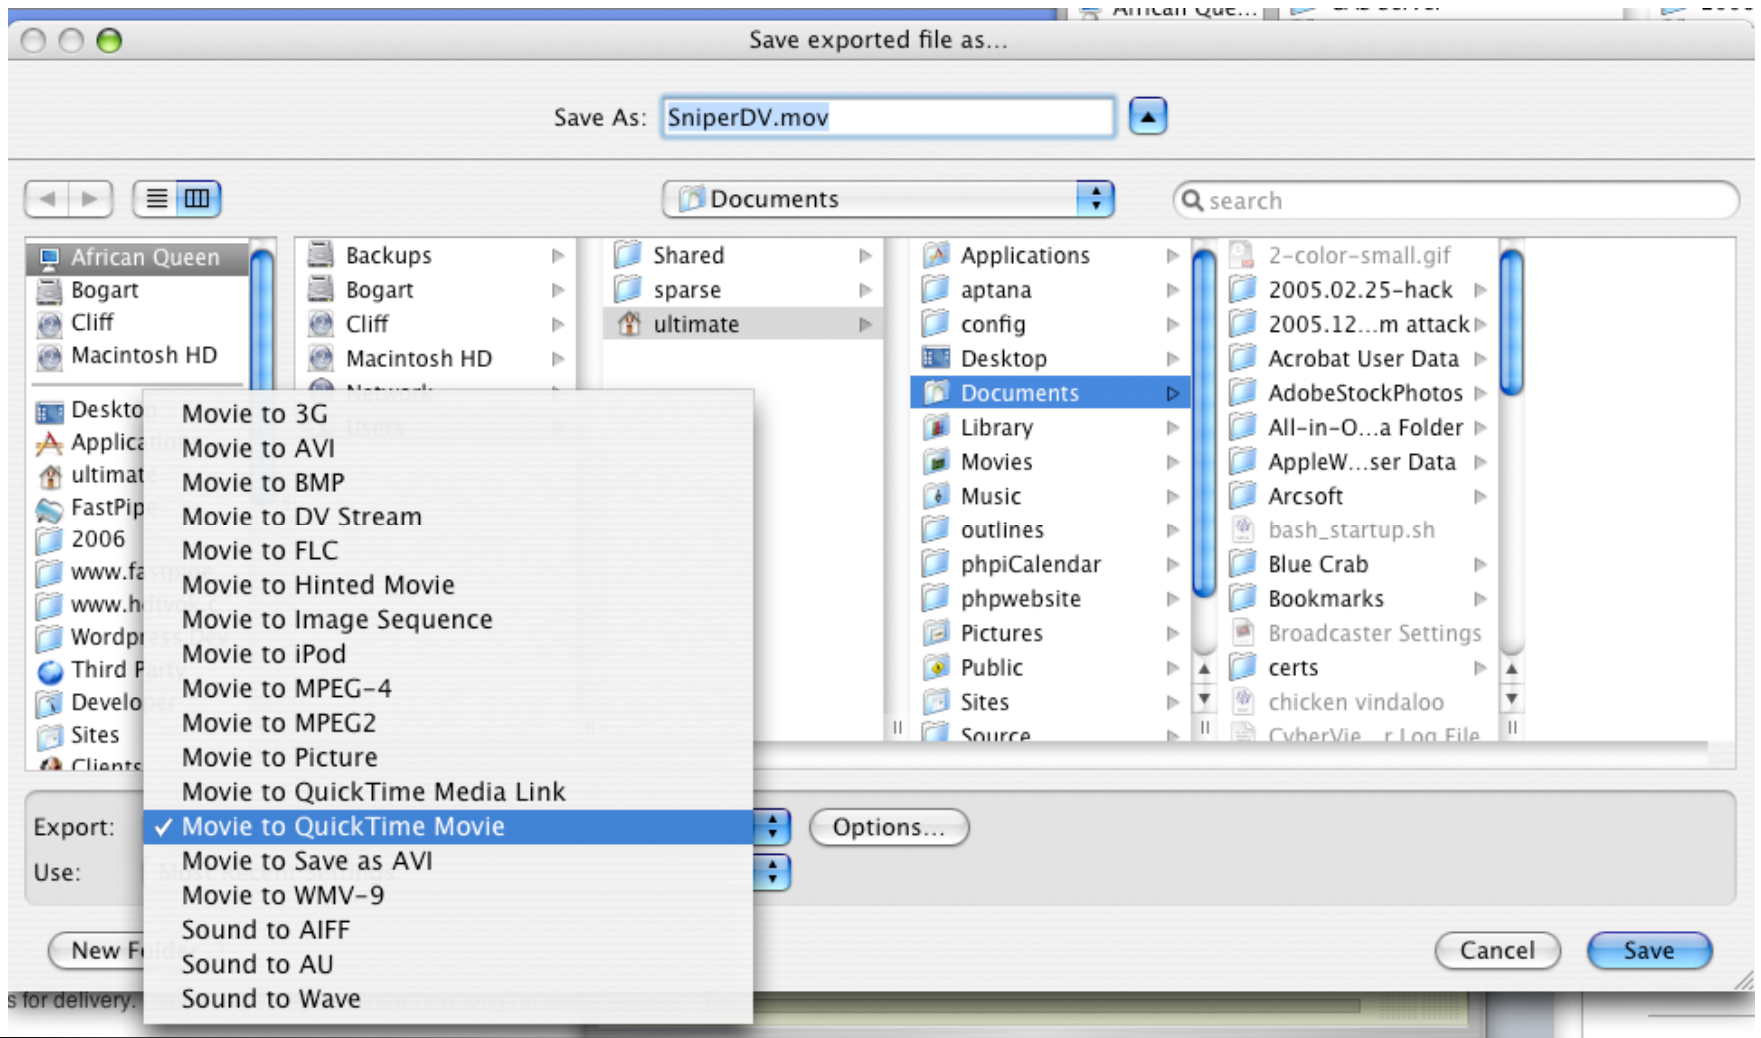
Save exported file as...

Save As: SniperDV.mov

Documents

search

African Queen
Bogart
Cliff
Macintosh HD

Deskto
Applica
ultimat
FastPip
2006
www.fa
www.h
Wordpr
Third P
Develo
Sites
Clients

Backups
Bogart
Cliff
Macintosh HD
Network
Users

Shared
sparse
ultimate

Applications
aptana
config
Desktop
Documents
Library
Movies
Music
outlines
phpiCalendar
phpwebsite
Pictures
Public
Sites
Source

2-color-small.gif
2005.02.25-hack
2005.12...m attack
Acrobat User Data
AdobeStockPhotos
All-in-O...a Folder
AppleW...ser Data
Arcsoft
bash_startup.sh
Blue Crab
Bookmarks
Broadcaster Settings
certs
chicken vindaloo
CyberVie...r Log File

Movie to 3G
Movie to AVI
Movie to BMP
Movie to DV Stream
Movie to FLC
Movie to Hinted Movie
Movie to Image Sequence
Movie to iPod
Movie to MPEG-4
Movie to MPEG2
Movie to Picture
Movie to QuickTime Media Link
✓ Movie to QuickTime Movie
Movie to Save as AVI
Movie to WMV-9
Sound to AIFF
Sound to AU
Sound to Wave

Export:
Use:

Options...

New F

Cancel
Save

s for delivery.